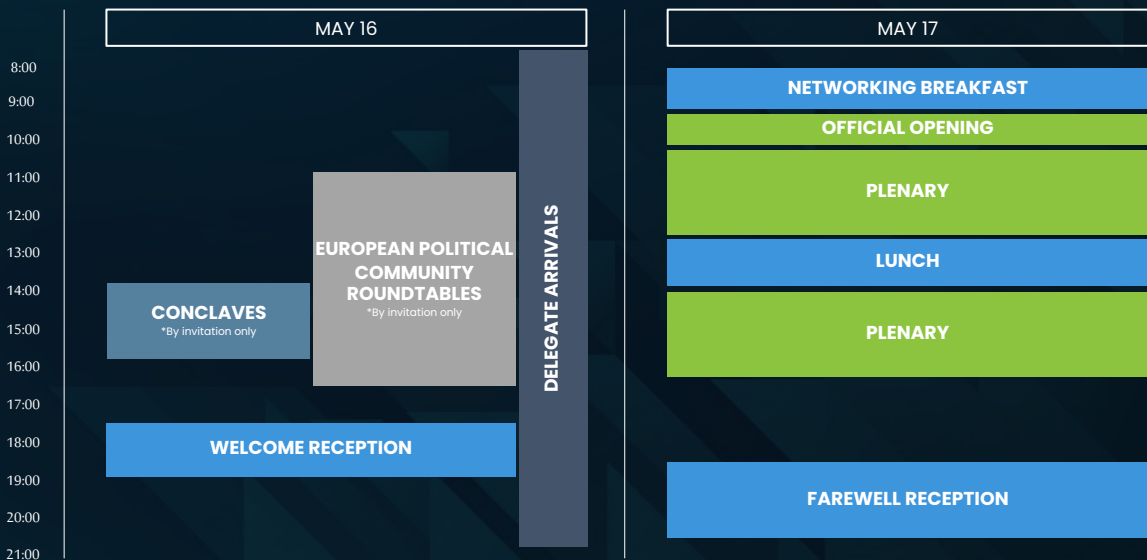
| | MAY 16 | | | MAY 17 |
|---|---|---|---|---|
| 8:00 | | | DELEGATE ARRIVALS | |
| 9:00 | | | | NETWORKING BREAKFAST |
| 10:00 | | | | OFFICIAL OPENING |
| 11:00 | | EUROPEAN POLITICAL COMMUNITY ROUNDTABLES *By invitation only | | PLENARY |
| 12:00 | | | | |
| 13:00 | | | | LUNCH |
| 14:00 | CONCLAVES *By invitation only | | | PLENARY |
| 15:00 | | | | |
| 16:00 | | | | |
| 17:00 | | | | |
| 18:00 | WELCOME RECEPTION | | | |
| 19:00 | | | | FAREWELL RECEPTION |
| 20:00 | | | | |
| 21:00 | | | | |